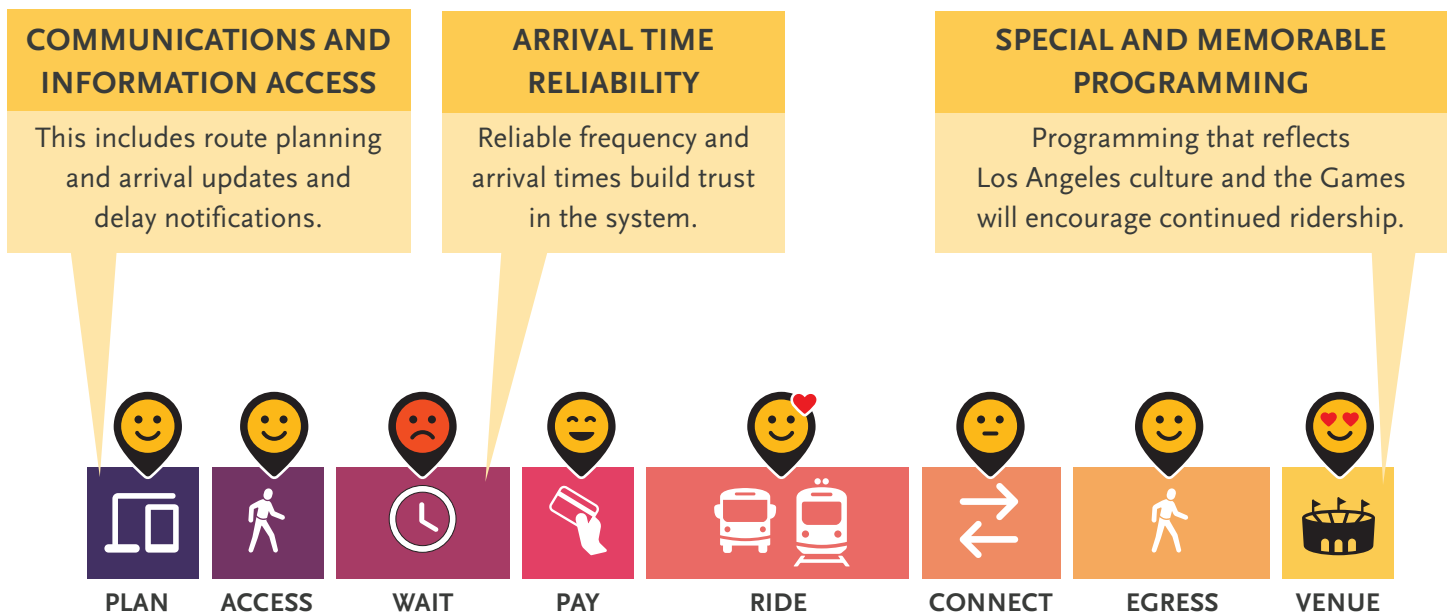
COMMUNICATIONS AND INFORMATION ACCESS

This includes route planning and arrival updates and delay notifications.

ARRIVAL TIME RELIABILITY

Reliable frequency and arrival times build trust in the system.

SPECIAL AND MEMORABLE PROGRAMMING

Programming that reflects Los Angeles culture and the Games will encourage continued ridership.

PLAN ACCESS WAIT PAY RIDE CONNECT EGRESS VENUE